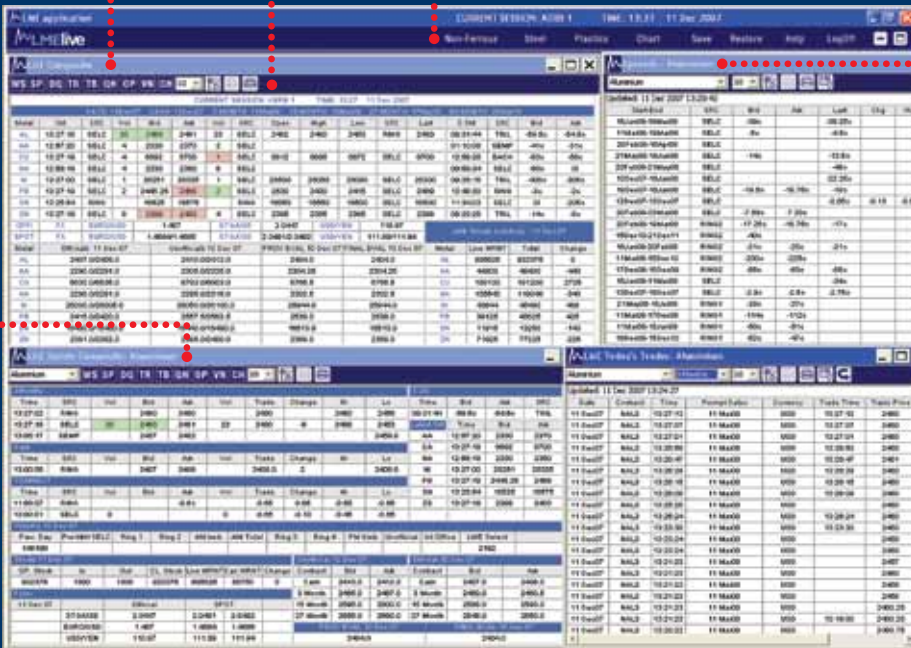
LME application

CURRENT SESSION: KERB 1 TIME: 13:31 11 Dec 2007

LMElive

Non-Ferrous Steel Plastics Chart Save Restore Help LogOff

LME Composite

WS SP DG TR TB GN OP VN CH

CURRENT SESSION: KERB 1 TIME: 13:27 11 Dec 2007

LME Today's Trades: Aluminium

Aluminium

Updated: 11 Dec 2007 13:29:27

| Date | Contract | Time | Prompt Date | Currency | Trade Time | Trade Price |
|---|---|---|---|---|---|---|
| 11 Dec07 | MAL3 | 13:27:12 | 11 Mar08 | USD | 13:27:12 | 2460 |
| 11 Dec07 | MAL3 | 13:27:07 | 11 Mar08 | USD | 13:27:07 | 2460 |
| 11 Dec07 | MAL3 | 13:27:01 | 11 Mar08 | USD | 13:27:01 | 2460 |

Updated: 11 Dec 2007 13:29:42

LME Single Commodity: Aluminium

Aluminium

WS SP DG TR TB GN OP VN CH

| Time | SRC | Vol | Bid | Ask | Vol | Trades | Change | Hi | Lo |
|---|---|---|---|---|---|---|---|---|---|
| 13:27:12 | RING | | 2460 | 2460 | | | | | |
| 13:27:40 | SELC | 22 | 2460 | 2461 | 22 | 2460 | -8 | 2466 | 2455 |
| 13:00:17 | SEMP | | 2457 | 2463 | | | | | 2456.5 |

| Time | SRC | Vol | Bid | Ask | Vol | Trades | Change | Hi | Lo |
|---|---|---|---|---|---|---|---|---|---|
| 13:00:05 | RING | | 2407 | 2409 | | 2408.5 | 2 | | 2408.5 |

3 Month
15 Month
27 Month

ST/AK/GB
EURO/USD
USD/YEN